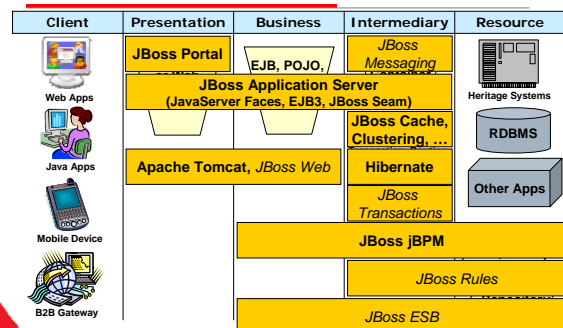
| Client | Presentation | Business | Intermediary | Resource |
|---|---|---|---|---|

Web Apps
Java Apps
Mobile Device
B2B Gateway

JBoss Portal
EJB, POJO,
JBoss Messaging
JBoss Application Server
(JavaServer Faces, EJB3, JBoss Seam)
Heritage Systems
RDBMS
JBoss Cache, Clustering, …
Apache Tomcat, JBoss Web
Hibernate
Other Apps
JBoss Transactions
JBoss jBPM
JBoss Rules
JBoss ESB